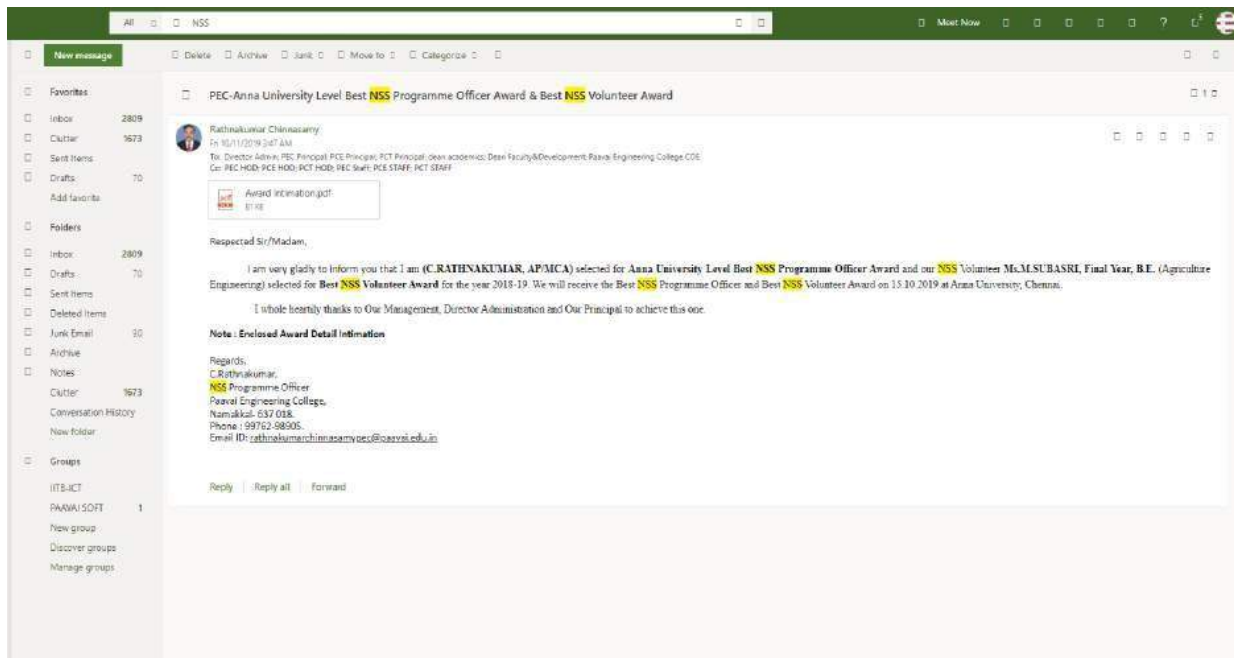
All NSS

Meet Now ?

New message

Delete Archive Junk Move to Categorize

Favorites
Inbox 2809
Clutter 1673
Sent Items
Drafts 70
Add favorite

Folders
Inbox 2809
Drafts 70
Sent Items
Deleted Items
Junk Email 30
Archive
Notes
Clutter 1673
Conversation History
New folder

Groups
IITB-ICT
PAAVAI SOFT 1
New group
Discover groups
Manage groups

PEC-Anna University Level Best NSS Programme Officer Award & Best NSS Volunteer Award

Rathnakumar Chinnasamy
Fri 10/11/2019 3:47 AM
To: Director Admin; PEC Principal; PCE Principal; PCT Principal; dean academics; Dean Faculty&Development; Paavai Engineering College COE
Cc: PEC HOD; PCE HOD; PCT HOD; PEC Staff; PCE STAFF; PCT STAFF

Award intimation.pdf
81 KB

Respected Sir/Madam,

I am very gladly to inform you that I am (C.RATHNAKUMAR, AP/MCA) selected for Anna University Level Best NSS Programme Officer Award and our NSS Volunteer Ms.M.SUBASRI, Final Year, B.E. (Agriculture Engineering) selected for Best NSS Volunteer Award for the year 2018-19. We will receive the Best NSS Programme Officer and Best NSS Volunteer Award on 15.10.2019 at Anna University, Chennai.

I whole heartily thanks to Our Management, Director Administration and Our Principal to achieve this one.

Note : Enclosed Award Detail Intimation

Regards,
C.Rathnakumar,
NSS Programme Officer
Paavai Engineering College,
Namakkal- 637 018.
Phone : 99762-98905.
Email ID: rathnakumarchinnasamypec@paavai.edu.in

Reply | Reply all | Forward